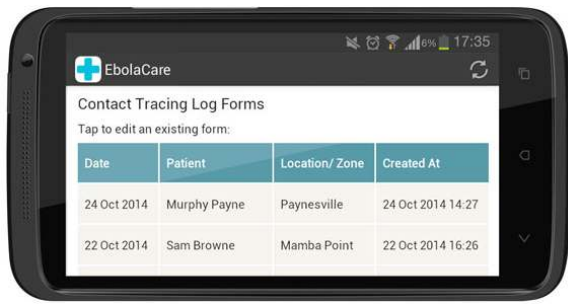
6% 17:35

EbolaCare

Contact Tracing Log Forms

Tap to edit an existing form:

| Date | Patient | Location/ Zone | Created At |
|---|---|---|---|
| 24 Oct 2014 | Murphy Payne | Paynesville | 24 Oct 2014 14:27 |
| 22 Oct 2014 | Sam Browne | Mamba Point | 22 Oct 2014 16:26 |